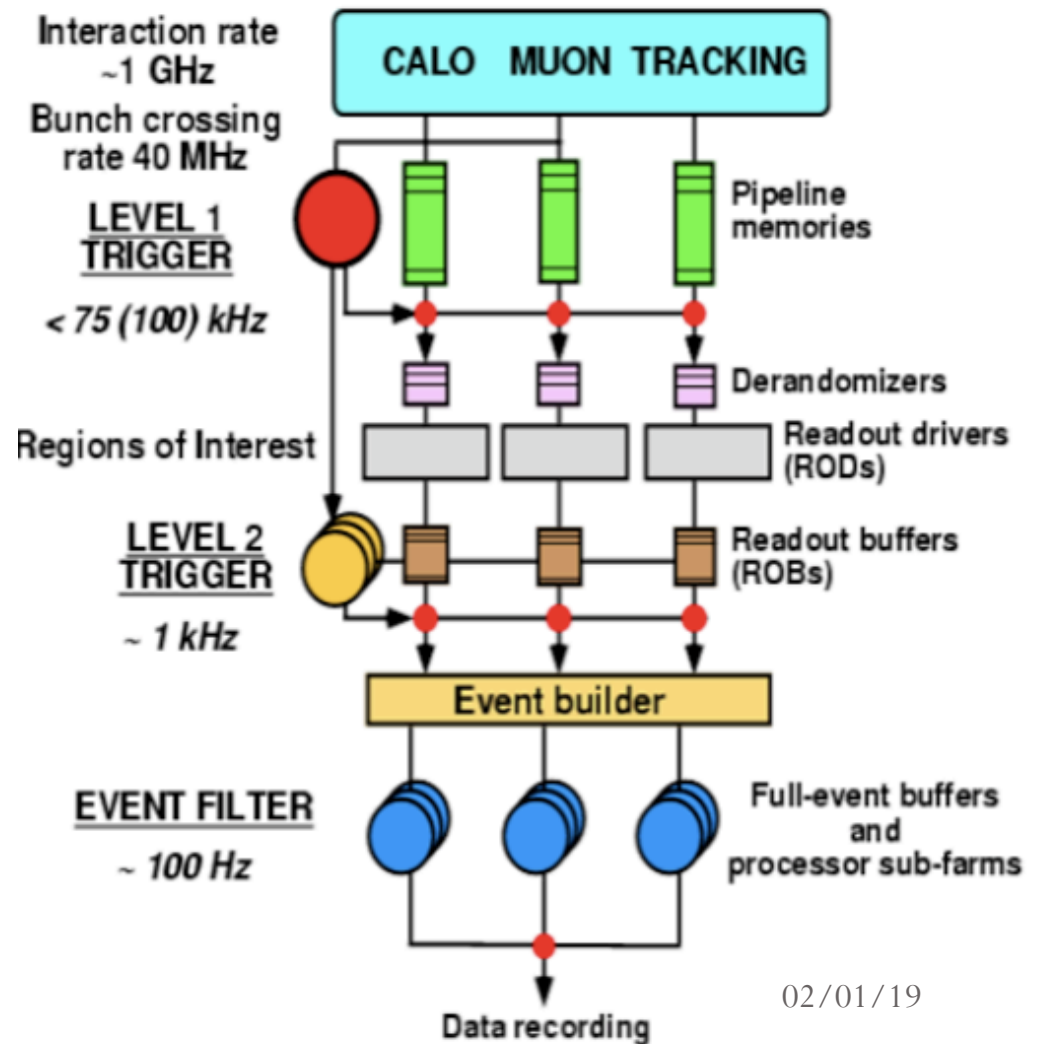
Interaction rate
~1 GHz

CALO MUON TRACKING

Bunch crossing rate 40 MHz

LEVEL 1 TRIGGER

Pipeline memories

< 75 (100) kHz

Derandomizers

Regions of Interest

Readout drivers (RODs)

LEVEL 2 TRIGGER

Readout buffers (ROBs)

~ 1 kHz

Event builder

EVENT FILTER

Full-event buffers and processor sub-farms

~ 100 Hz

02/01/19

Data recording